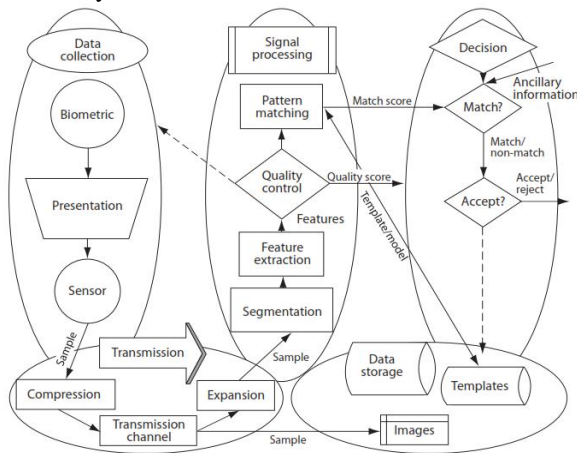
Data collection

Biometric

Presentation

Sensor

Sample

Signal processing

Pattern matching

Match score

Quality control

Quality score

Features

Feature extraction

Segmentation

Template/model

Decision

Ancillary information

Match?

Match/ non-match

Accept?

Accept/ reject

Transmission

Compression

Expansion

Transmission channel

Sample

Sample

Data storage

Templates

Images